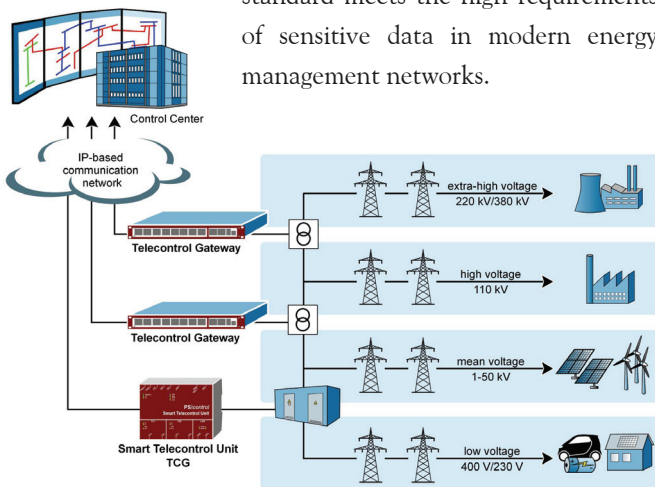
standard meets the high requirements of sensitive data in modern energy management networks.

Control Center

IP-based communication network

Telecontrol Gateway

Telecontrol Gateway

PScontrol
Smart Telecontrol Unit

Smart Telecontrol Unit
TCG

extra-high voltage
220 kV/380 kV

high voltage
110 kV

mean voltage
1-50 kV

low voltage
400 V/230 V